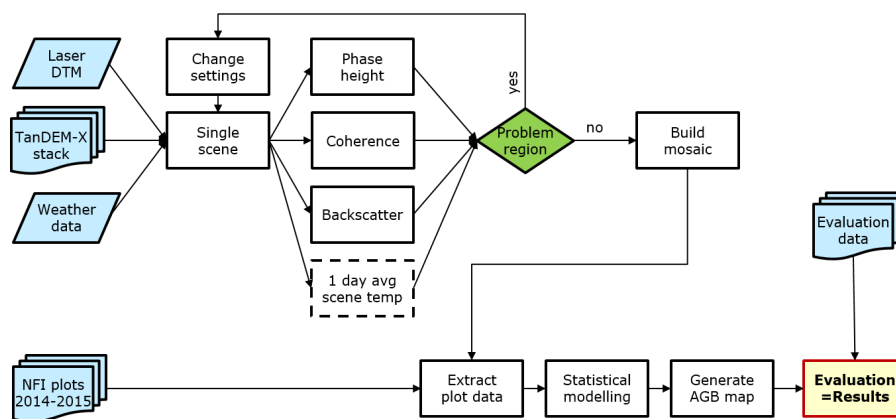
Laser DTM

TanDEM-X stack

Weather data

Change settings

Single scene

Phase height

Coherence

Backscatter

1 day avg scene temp

yes

Problem region

no

Build mosaic

Evaluation data

NFI plots 2014-2015

Extract plot data

Statistical modelling

Generate AGB map

Evaluation =Results